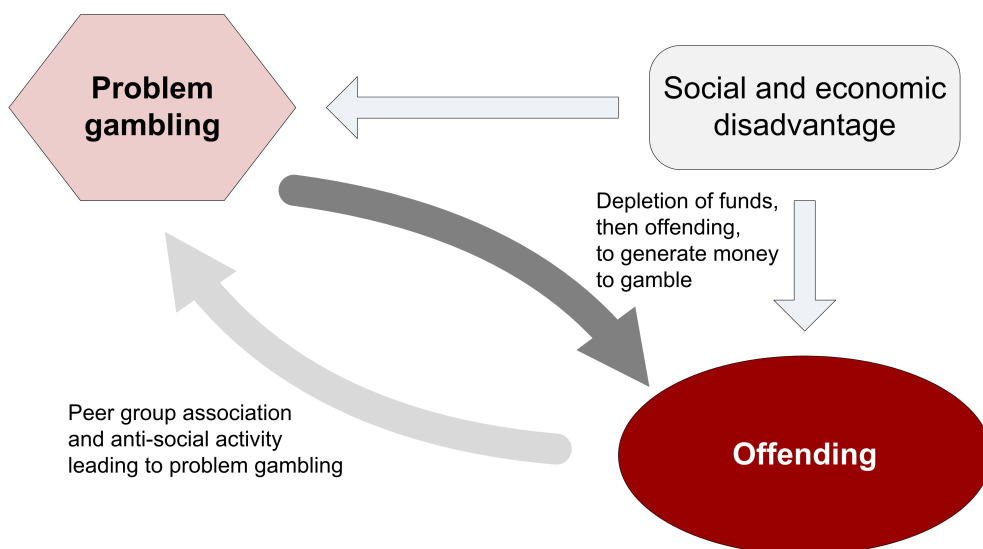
Problem gambling

Social and economic disadvantage

Depletion of funds, then offending, to generate money to gamble

Peer group association and anti-social activity leading to problem gambling

Offending